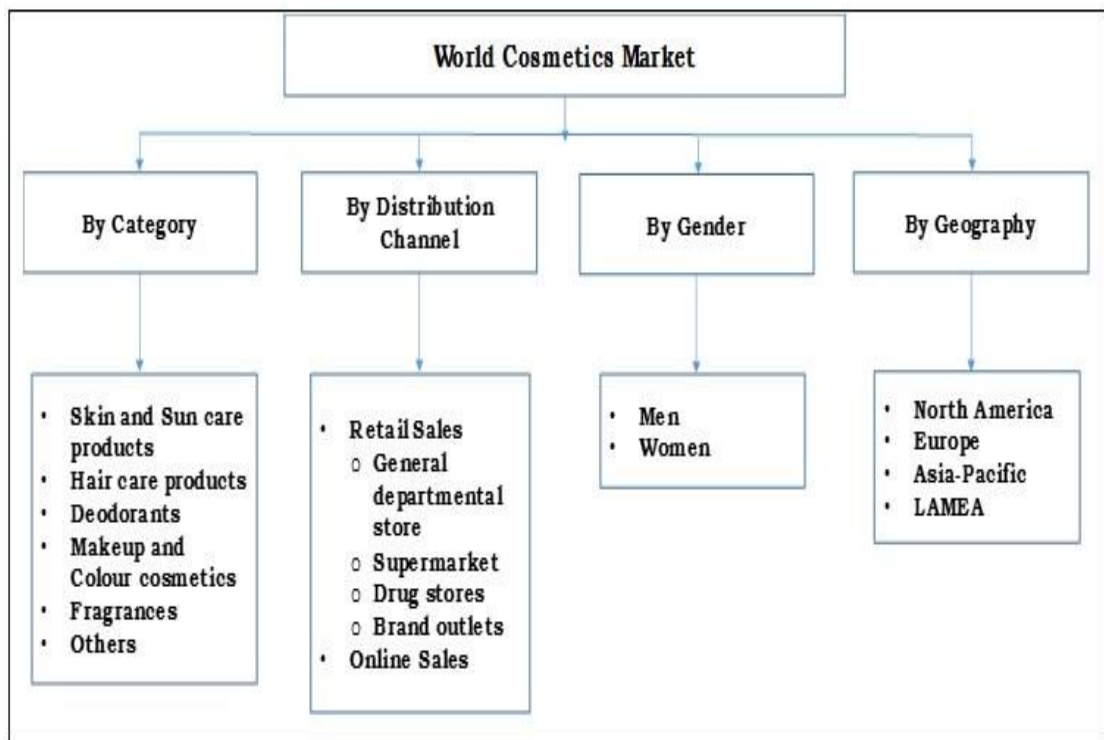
World Cosmetics Market

By Category

By Distribution Channel

By Gender

By Geography

- Skin and Sun care products
- Hair care products
- Deodorants
- Makeup and Colour cosmetics
- Fragrances
- Others

- Retail Sales
  - General departmental store
  - Supermarket
  - Drug stores
  - Brand outlets
- Online Sales

- Men
- Women

- North America
- Europe
- Asia-Pacific
- LAMEA